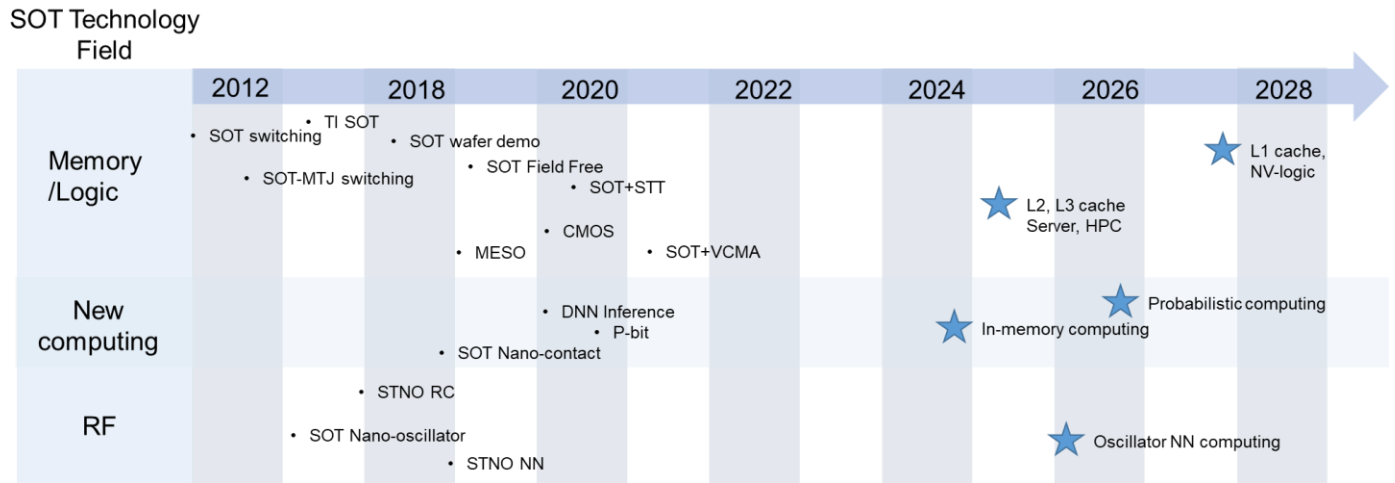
SOT Technology Field

2012 2018 2020 2022 2024 2026 2028

Memory /Logic

• TI SOT
• SOT switching
• SOT wafer demo
• SOT-MTJ switching
• SOT Field Free
• SOT+STT
• CMOS
• MESO
• SOT+VCMA
L1 cache, NV-logic
L2, L3 cache Server, HPC

New computing

• DNN Inference
• P-bit
• SOT Nano-contact
Probabilistic computing
In-memory computing

RF

• STNO RC
• SOT Nano-oscillator
• STNO NN
Oscillator NN computing